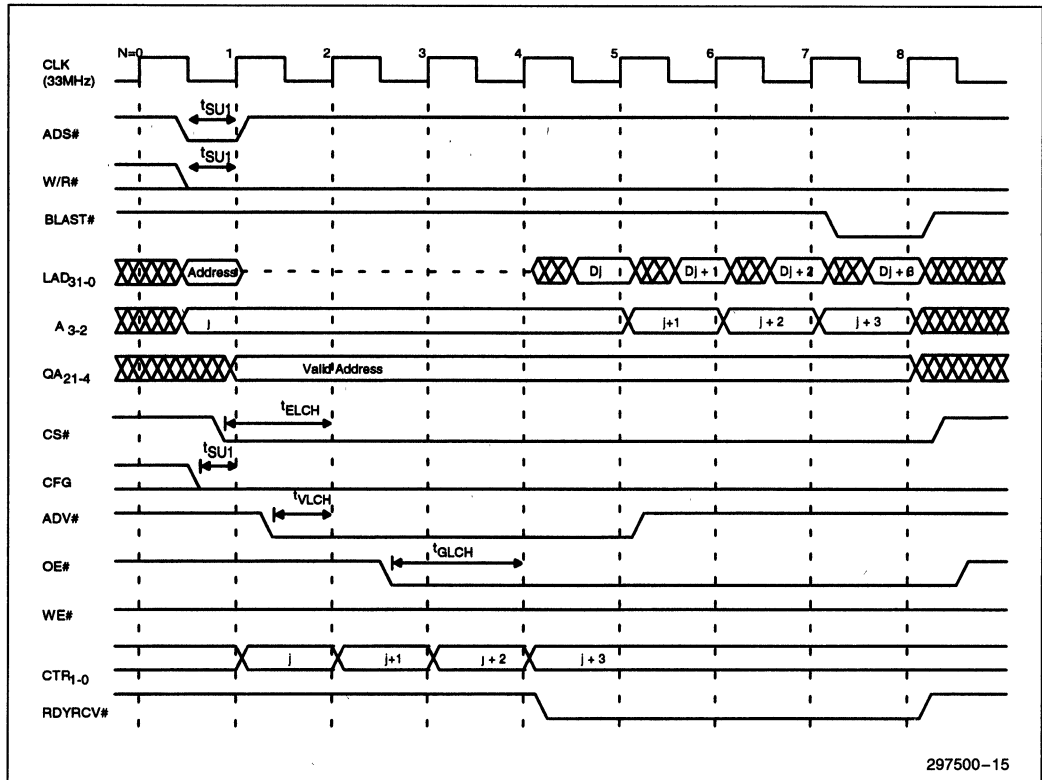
CLK (33MHz)

N=0 1 2 3 4 5 6 7 8

ADS#

$t_{SU1}$

W/R#

$t_{SU1}$

BLAST#

$LAD_{31-0}$

Address

Dj

Dj + 1

Dj + 2

Dj + 3

$A_{3-2}$

j

j+1

j + 2

j + 3

$QA_{21-4}$

Valid Address

CS#

$t_{ELCH}$

$t_{SU1}$

CFG

ADV#

$t_{VLCH}$

OE#

$t_{GLCH}$

WE#

$CTR_{1-0}$

j

j+1

j + 2

j + 3

RDYRCV#

297500–15